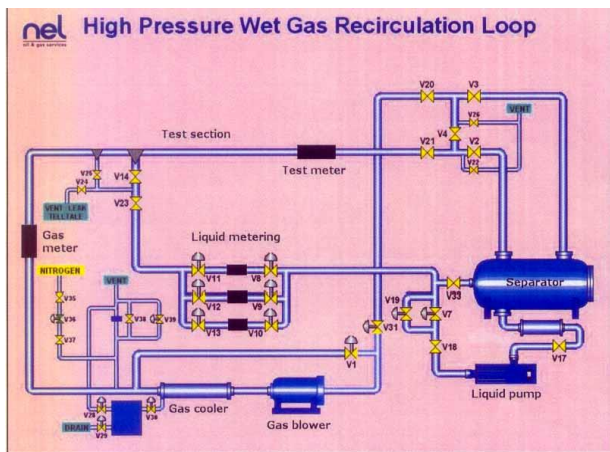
nel
oil & gas services

High Pressure Wet Gas Recirculation Loop

V20
V3
VENT
V76
V4
V2
V21
V22
Test section
Test meter
V25
V24
V14
V23
VENT LEAK TELLTALE
Gas meter
Liquid metering
NITROGEN
VENT
V35
V36
V37
V38
V39
V11
V8
V12
V9
V13
V10
V33
Separator
V19
V7
V31
V18
V1
V17
Liquid pump
V28
V29
V30
DRAIN
Gas cooler
Gas blower